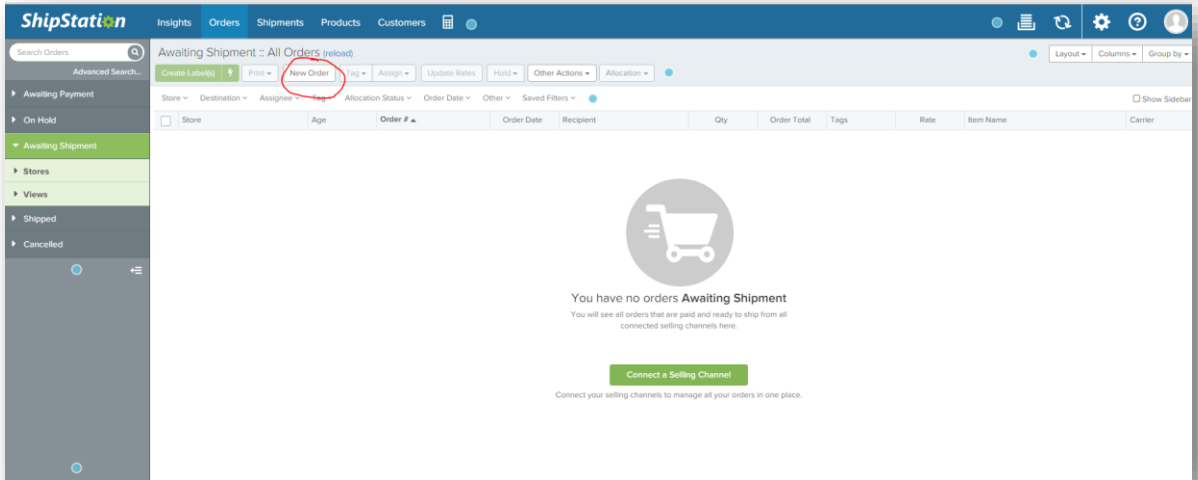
ShipStation Insights Orders Shipments Products Customers

Search Orders
Advanced Search...
Awaiting Payment
On Hold
Awaiting Shipment
Stores
Views
Shipped
Cancelled

Awaiting Shipment :: All Orders (reload)
Layout Columns Group by
Create Label(s) Print New Order Tag Assign Update Rates Hold Other Actions Allocation
Store Destination Assignee Tag Allocation Status Order Date Other Saved Filters
Show Sidebar

| Store | Age | Order # | Order Date | Recipient | Qty | Order Total | Tags | Rate | Item Name | Carrier |
|---|---|---|---|---|---|---|---|---|---|---|

You have no orders Awaiting Shipment
You will see all orders that are paid and ready to ship from all connected selling channels here.

Connect a Selling Channel
Connect your selling channels to manage all your orders in one place.